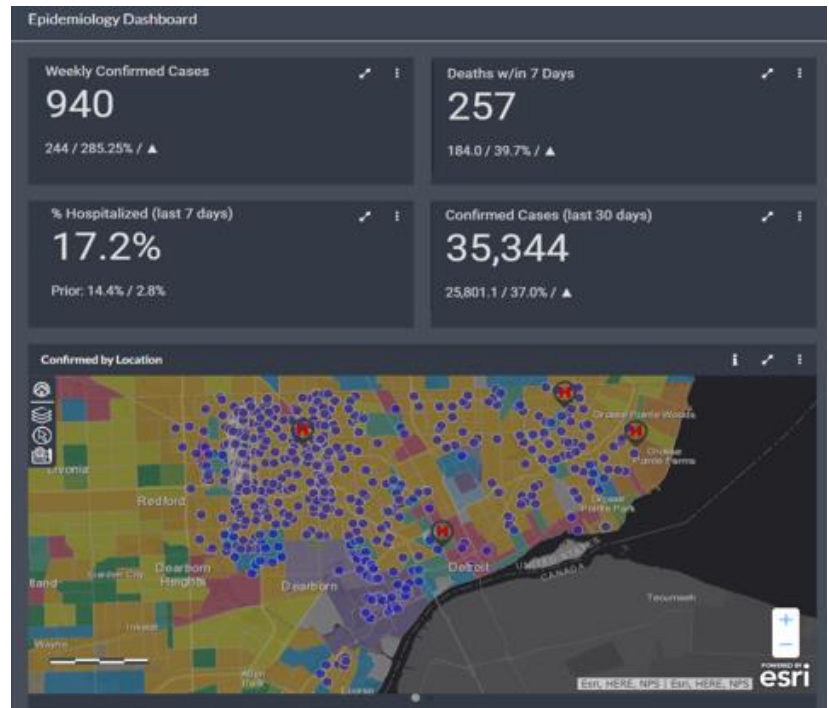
Epidemiology Dashboard

Weekly Confirmed Cases
940
244 / 285.25% / ▲

Deaths w/in 7 Days
257
184.0 / 39.7% / ▲

% Hospitalized (last 7 days)
17.2%
Prior: 14.4% / 2.8%

Confirmed Cases (last 30 days)
35,344
25,801.1 / 37.0% / ▲

Confirmed by Location

Grosse Pointe Woods
Grosse Pointe Farms
Grosse Pointe Park
Livonia
Redford
Garden City
Dearborn Heights
Dearborn
Detroit
UNITED STATES
CANADA
Tecumseh
Inkster
Wayne
Allen Park
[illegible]
+
−
POWERED BY
esri
Esri, HERE, NPS | Esri, HERE, NPS